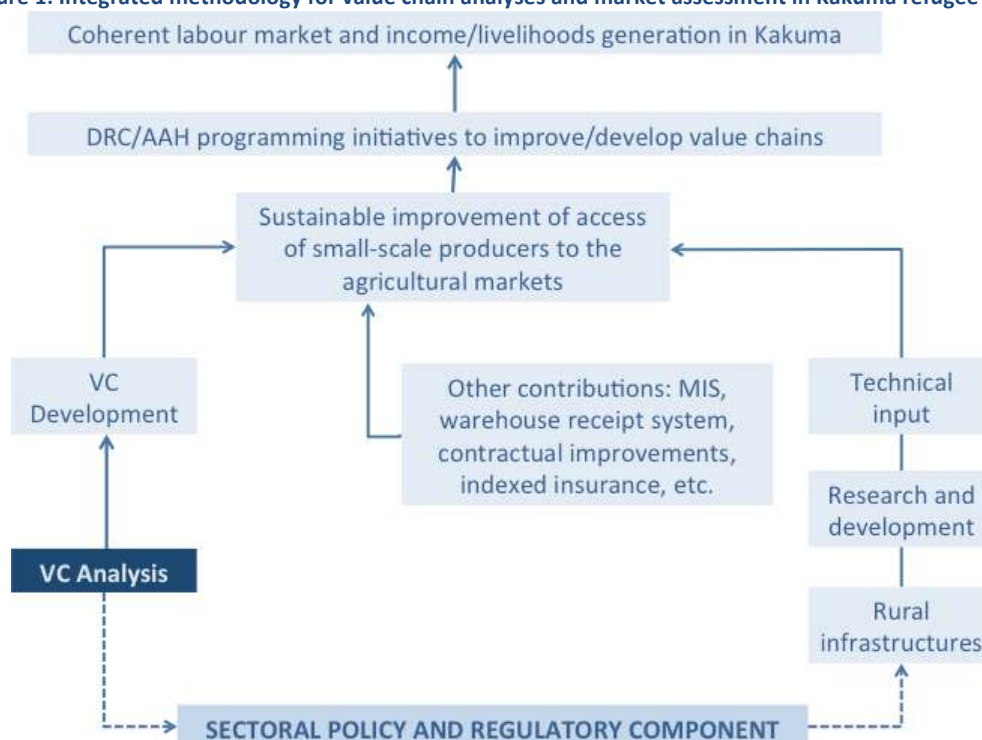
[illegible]re 1: Integrated methodology for value chain analyses and market assessment in Kakuma refugee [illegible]

Coherent labour market and income/livelihoods generation in Kakuma

DRC/AAH programming initiatives to improve/develop value chains

Sustainable improvement of access of small-scale producers to the agricultural markets

VC Development

Other contributions: MIS, warehouse receipt system, contractual improvements, indexed insurance, etc.

Technical input

Research and development

Rural infrastructures

VC Analysis

SECTORAL POLICY AND REGULATORY COMPONENT